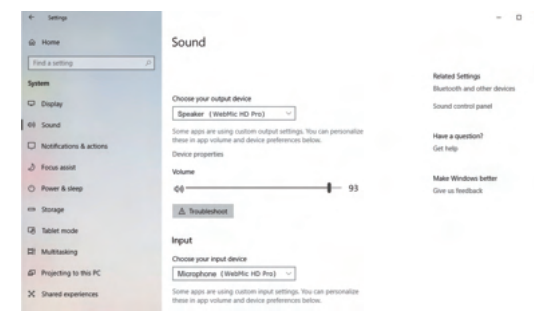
← Settings

Home

Find a setting

System

Display

Sound

Notifications & actions

Focus assist

Power & sleep

Storage

Tablet mode

Multitasking

Projecting to this PC

Shared experiences

Sound

Choose your output device

Speaker (WebMic HD Pro)

Some apps are using custom output settings. You can personalize these in app volume and device preferences below.

Device properties

Volume

93

Troubleshoot

Input

Choose your input device

Microphone (WebMic HD Pro)

Some apps are using custom input settings. You can personalize these in app volume and device preferences below.

Related Settings

Bluetooth and other devices

Sound control panel

Have a question?

Get help

Make Windows better

Give us feedback